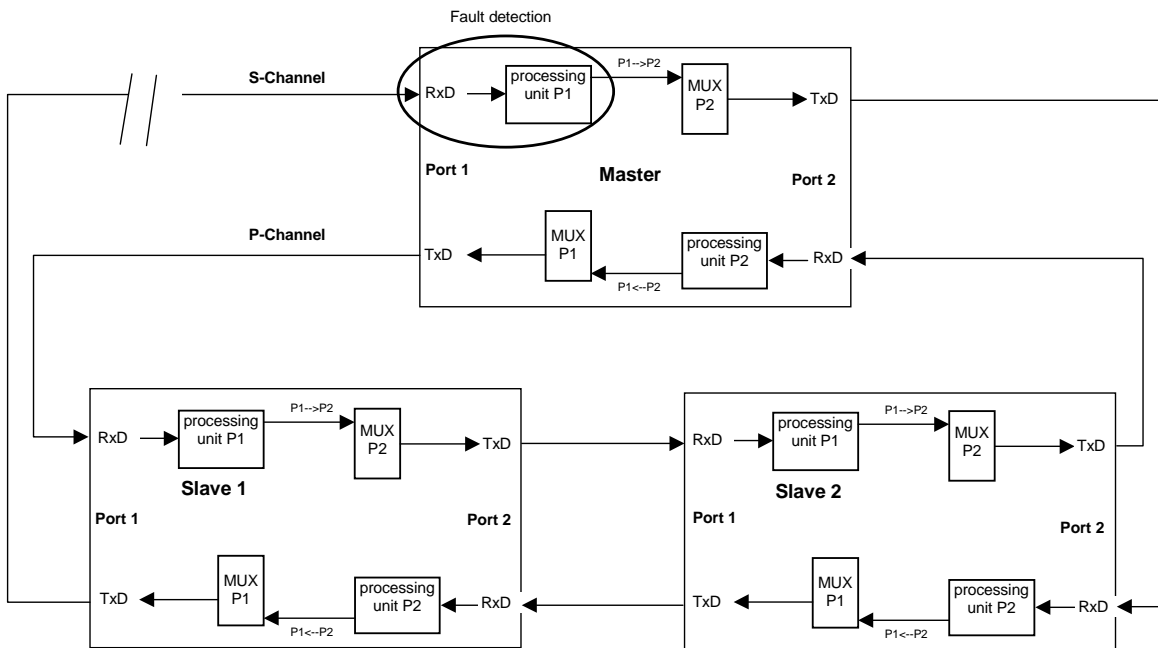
Fault detection

S-Channel

RxD

processing unit P1

P1-->P2

MUX P2

TxD

Port 1

Master

Port 2

P-Channel

TxD

MUX P1

processing unit P2

RxD

P1<--P2

RxD

processing unit P1

P1-->P2

MUX P2

TxD

Slave 1

Port 1

Port 2

TxD

MUX P1

processing unit P2

RxD

P1<--P2

RxD

processing unit P1

P1-->P2

MUX P2

TxD

Slave 2

Port 1

Port 2

TxD

MUX P1

processing unit P2

RxD

P1<--P2